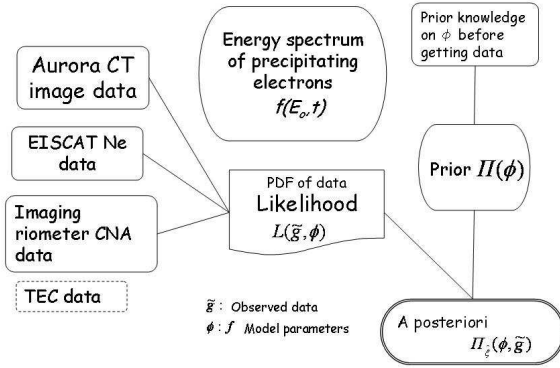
Energy spectrum of precipitating electrons
$f(E_o,t)$

Prior knowledge on $\phi$ before getting data

Aurora CT image data

EISCAT Ne data

Imaging riometer CNA data

TEC data

Prior $\Pi(\phi)$

PDF of data
Likelihood
$L(\tilde{g},\phi)$

$\tilde{g}$ : Observed data
$\phi : f$ Model parameters

A posteriori
$\Pi_{\tilde{\xi}}(\phi,\tilde{g})$